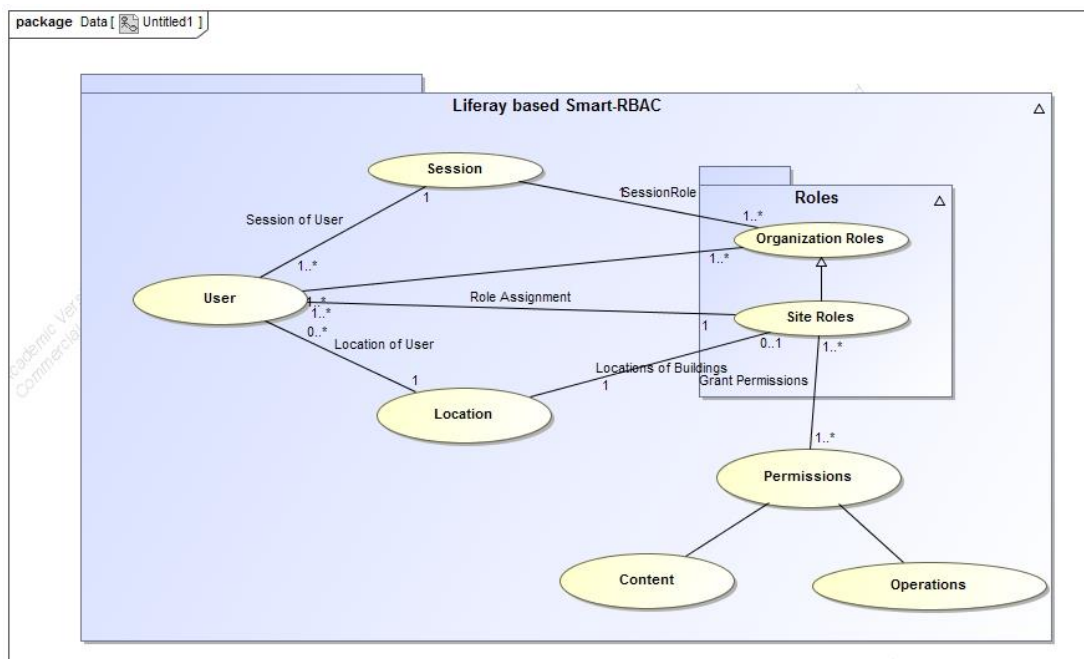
package Data [ Untitled1 ]

Liferay based Smart-RBAC

Session

Session of User

1

1..*

SessionRole

1

Roles

1..*

Organization Roles

1..*

User

1..*

1..*

Role Assignment

1

Site Roles

0..*

Location of User

0..1

1..*

Locations of Buildings

1

Grant Permissions

1

Location

1..*

Permissions

Content

Operations

Academic Version
Commercial